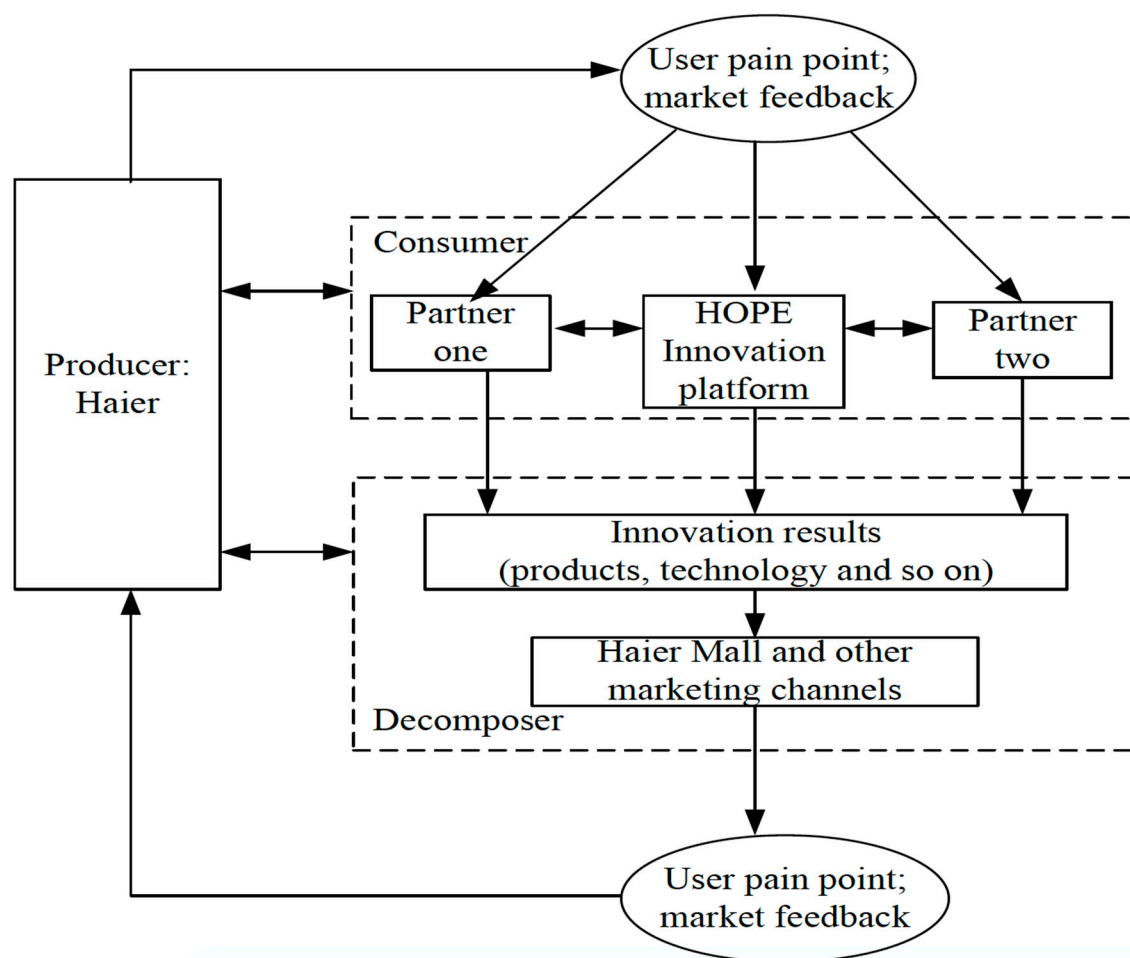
User pain point; market feedback

Consumer

Producer: Haier

Partner one

HOPE Innovation platform

Partner two

Innovation results (products, technology and so on)

Haier Mall and other marketing channels

Decomposer

User pain point; market feedback